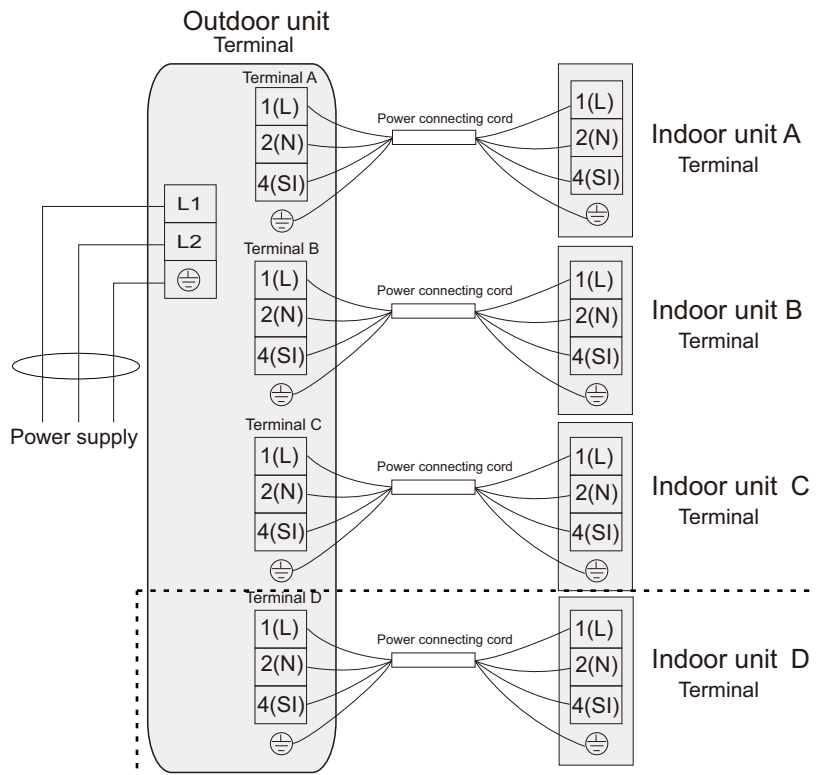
Outdoor unit
Terminal

Terminal A
1(L)
2(N)
4(SI)

Power connecting cord

1(L)
2(N)
4(SI)

Indoor unit A
Terminal

L1
L2

Terminal B
1(L)
2(N)
4(SI)

Power connecting cord

1(L)
2(N)
4(SI)

Indoor unit B
Terminal

Power supply

Terminal C
1(L)
2(N)
4(SI)

Power connecting cord

1(L)
2(N)
4(SI)

Indoor unit C
Terminal

Terminal D
1(L)
2(N)
4(SI)

Power connecting cord

1(L)
2(N)
4(SI)

Indoor unit D
Terminal